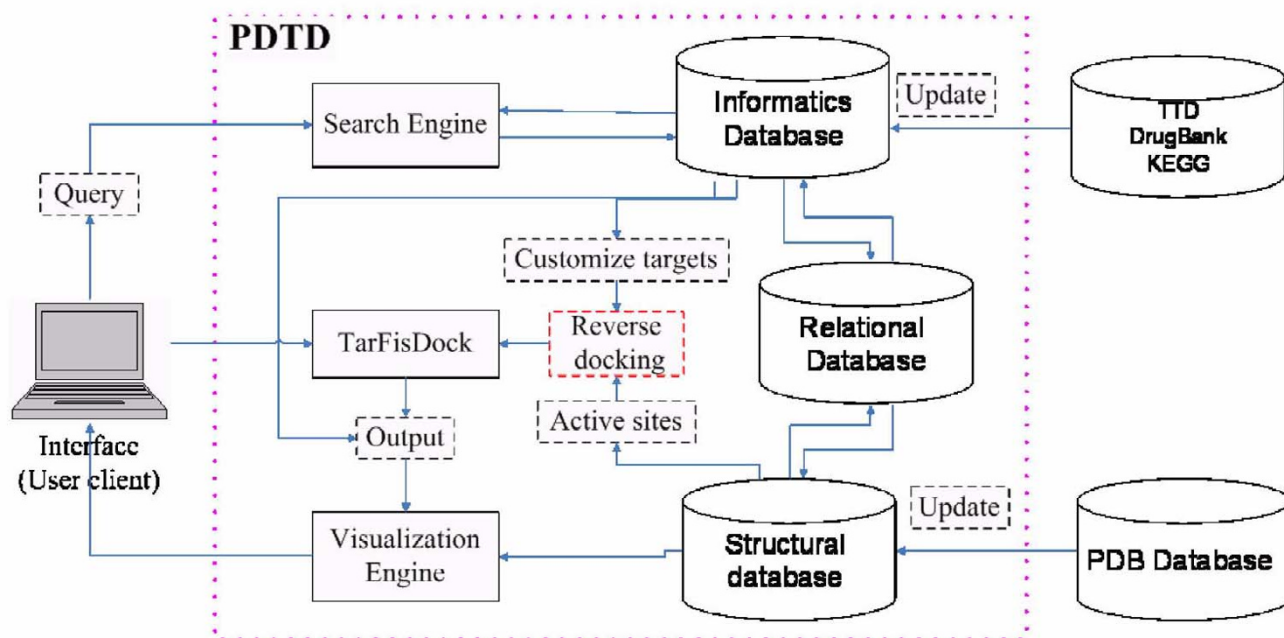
PDTD

Search Engine

Informatics Database

Update

TTD
DrugBank
KEGG

Query

Customize targets

Relational Database

TarFisDock

Reverse docking

Interface (User client)

Output

Active sites

Update

Visualization Engine

Structural database

PDB Database